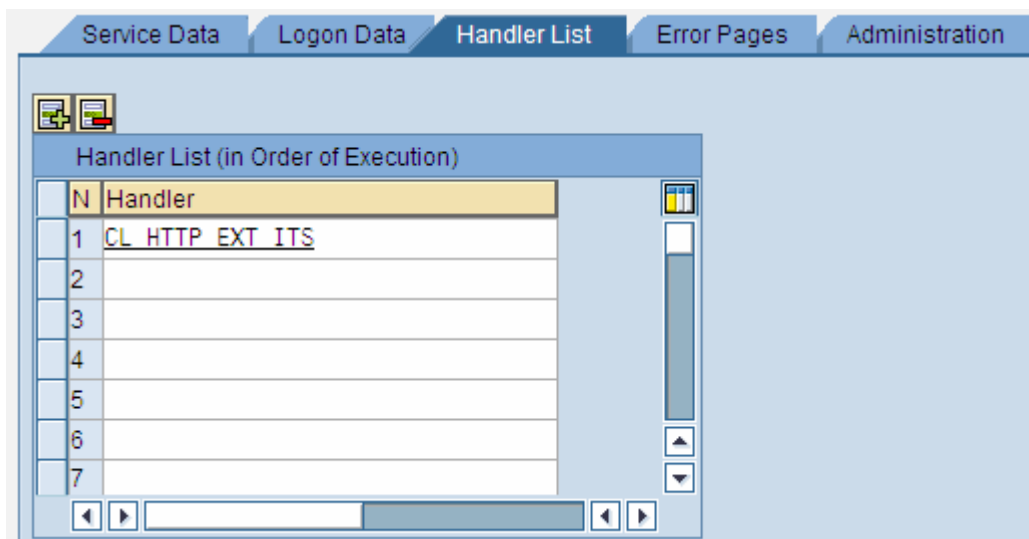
Service Data | Logon Data | Handler List | Error Pages | Administration

Handler List (in Order of Execution)

| N | Handler |
|---|---|
| 1 | CL_HTTP_EXT_ITS |
| 2 | |
| 3 | |
| 4 | |
| 5 | |
| 6 | |
| 7 | |